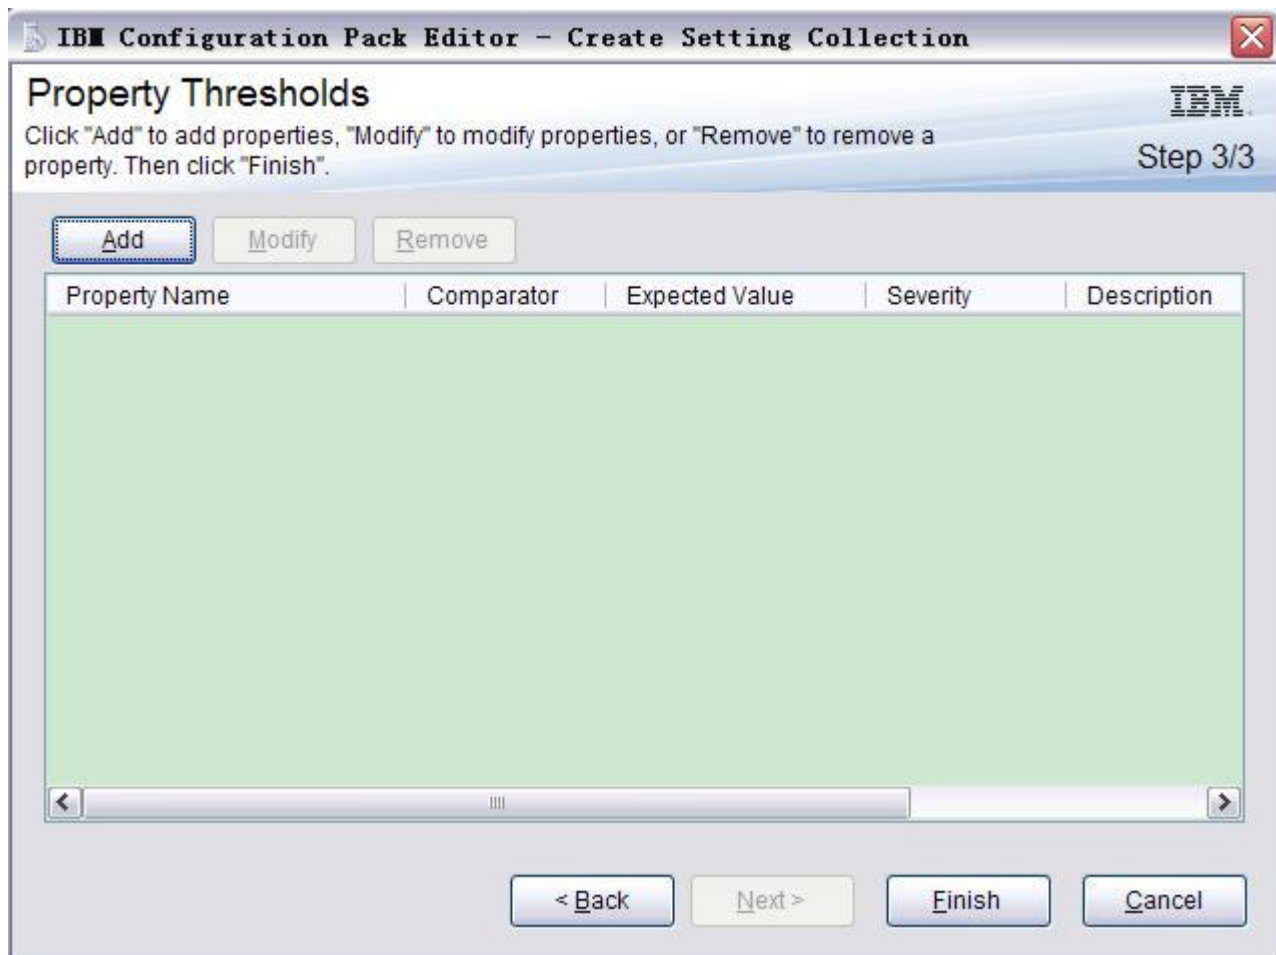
IBM Configuration Pack Editor - Create Setting Collection

Property Thresholds

Click "Add" to add properties, "Modify" to modify properties, or "Remove" to remove a property. Then click "Finish".

IBM

Step 3/3

Add Modify Remove

| Property Name | Comparator | Expected Value | Severity | Description |
|---|---|---|---|---|

< Back Next > Finish Cancel